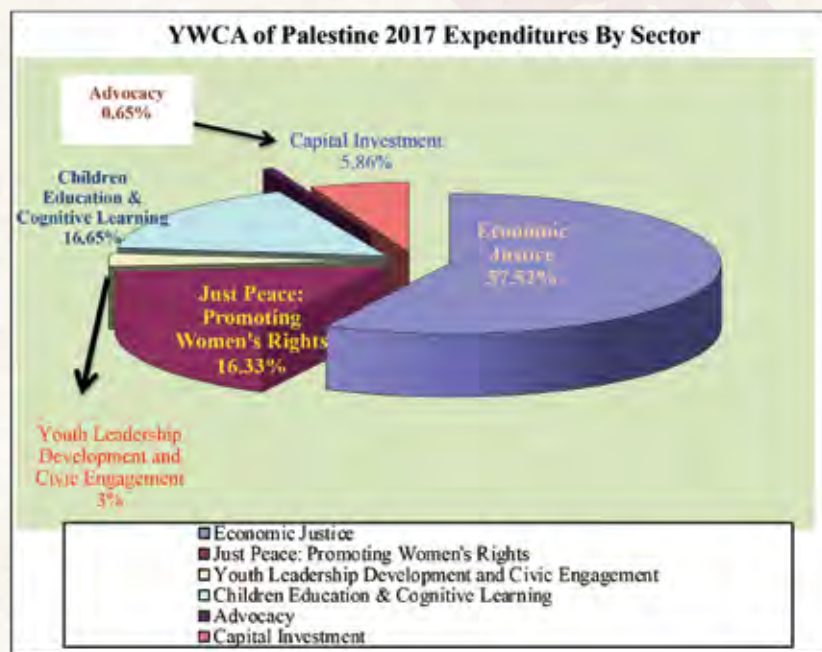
YWCA of Palestine 2017 Expenditures By Sector

Advocacy 0.65%

Capital Investment 5.86%

Children Education & Cognitive Learning 16.65%

Economic Justice 57.51%

Just Peace: Promoting Women's Rights 16.33%

Youth Leadership Development and Civic Engagement 3%

Economic Justice
Just Peace: Promoting Women's Rights
Youth Leadership Development and Civic Engagement
Children Education & Cognitive Learning
Advocacy
Capital Investment